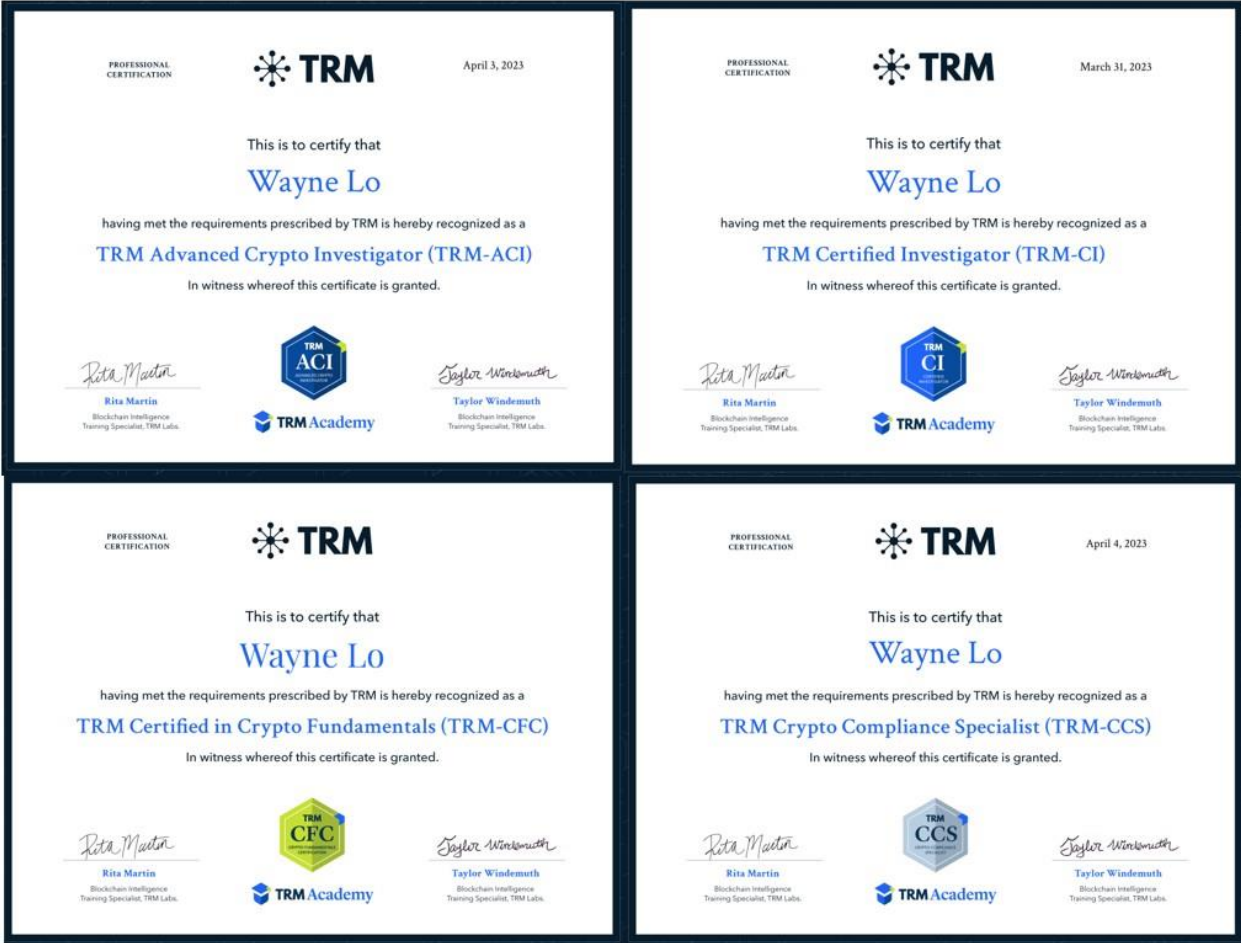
PROFESSIONAL CERTIFICATION

TRM

April 3, 2023

This is to certify that

Wayne Lo

having met the requirements prescribed by TRM is hereby recognized as a

TRM Advanced Crypto Investigator (TRM-ACI)

In witness whereof this certificate is granted.

TRM
ACI
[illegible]

Rita Martin

Rita Martin
Blockchain Intelligence Training Specialist, TRM Labs.

TRM Academy

Taylor Windemuth

Taylor Windemuth
Blockchain Intelligence Training Specialist, TRM Labs.

PROFESSIONAL CERTIFICATION

TRM

March 31, 2023

This is to certify that

Wayne Lo

having met the requirements prescribed by TRM is hereby recognized as a

TRM Certified Investigator (TRM-CI)

In witness whereof this certificate is granted.

TRM
CI
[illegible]

Rita Martin

Rita Martin
Blockchain Intelligence Training Specialist, TRM Labs.

TRM Academy

Taylor Windemuth

Taylor Windemuth
Blockchain Intelligence Training Specialist, TRM Labs.

PROFESSIONAL CERTIFICATION

TRM

This is to certify that

Wayne Lo

having met the requirements prescribed by TRM is hereby recognized as a

TRM Certified in Crypto Fundamentals (TRM-CFC)

In witness whereof this certificate is granted.

TRM
CFC
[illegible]

Rita Martin

Rita Martin
Blockchain Intelligence Training Specialist, TRM Labs.

TRM Academy

Taylor Windemuth

Taylor Windemuth
Blockchain Intelligence Training Specialist, TRM Labs.

PROFESSIONAL CERTIFICATION

TRM

April 4, 2023

This is to certify that

Wayne Lo

having met the requirements prescribed by TRM is hereby recognized as a

TRM Crypto Compliance Specialist (TRM-CCS)

In witness whereof this certificate is granted.

TRM
CCS
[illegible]

Rita Martin

Rita Martin
Blockchain Intelligence Training Specialist, TRM Labs.

TRM Academy

Taylor Windemuth

Taylor Windemuth
Blockchain Intelligence Training Specialist, TRM Labs.